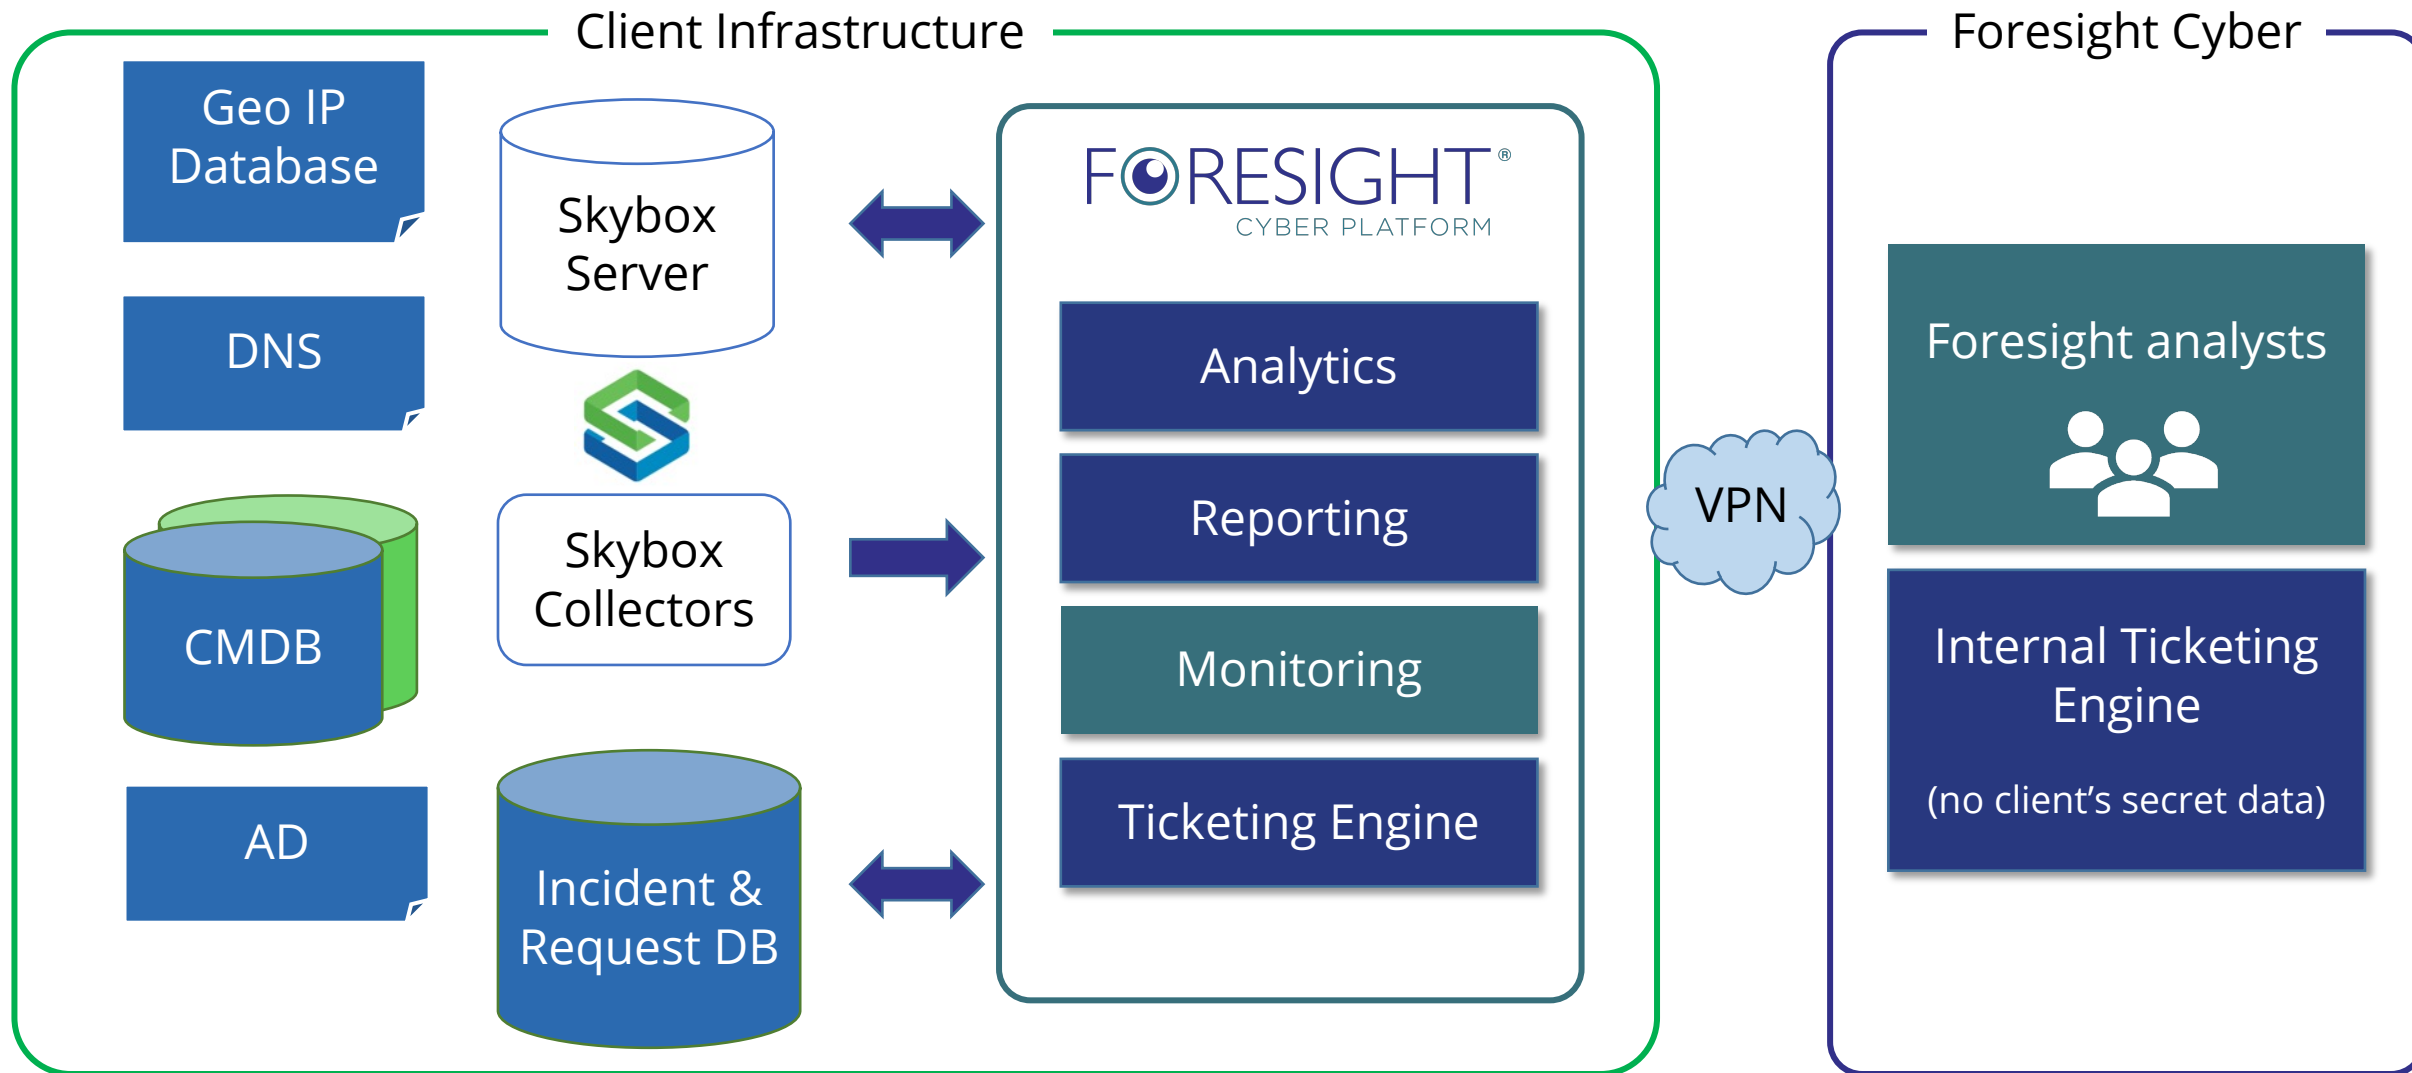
Client Infrastructure

Geo IP Database

DNS

CMDB

AD

Skybox Server

Skybox Collectors

Incident & Request DB

FORESIGHT®
CYBER PLATFORM

Analytics

Reporting

Monitoring

Ticketing Engine

VPN

Foresight Cyber

Foresight analysts

Internal Ticketing Engine

(no client's secret data)